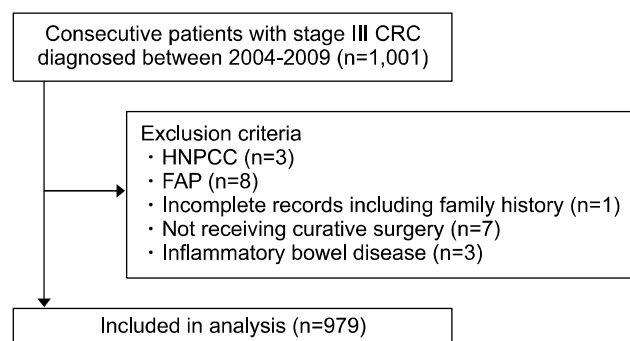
Consecutive patients with stage Ⅲ CRC diagnosed between 2004-2009 (n=1,001)

Exclusion criteria
・HNPCC (n=3)
・FAP (n=8)
・Incomplete records including family history (n=1)
・Not receiving curative surgery (n=7)
・Inflammatory bowel disease (n=3)

Included in analysis (n=979)